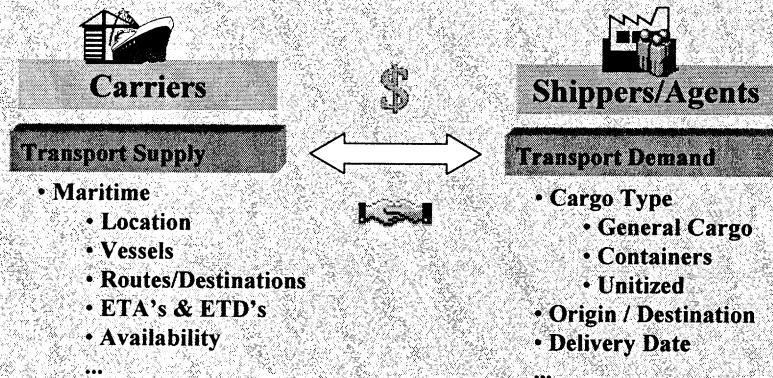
Carriers

Transport Supply

• Maritime
  • Location
  • Vessels
  • Routes/Destinations
  • ETA's & ETD's
  • Availability
  ...

$

Shippers/Agents

Transport Demand

• Cargo Type
  • General Cargo
  • Containers
  • Unitized
• Origin / Destination
• Delivery Date
...